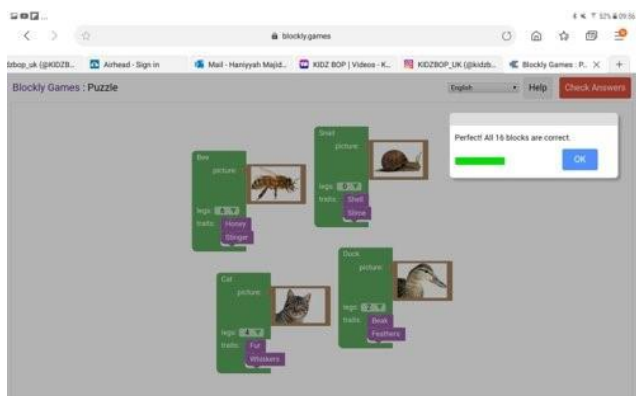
blockly.games

bbop_uk (@KIDZB... Airhead - Sign in Mail - Haniyyah Majid... KIDZ BOP | Videos - K... KIDZBOP_UK (@kidzb... Blockly Games : P... ×

Blockly Games : Puzzle

English Help Check Answers

Perfect! All 16 blocks are correct.

OK

Bee
picture:
legs: 6
traits: Honey
Stinger

Snail
picture:
legs: 0
traits: Shell
Slime

Cat
picture:
legs: 4
traits: Fur
Whiskers

Duck
picture:
legs: 2
traits: Beak
Feathers